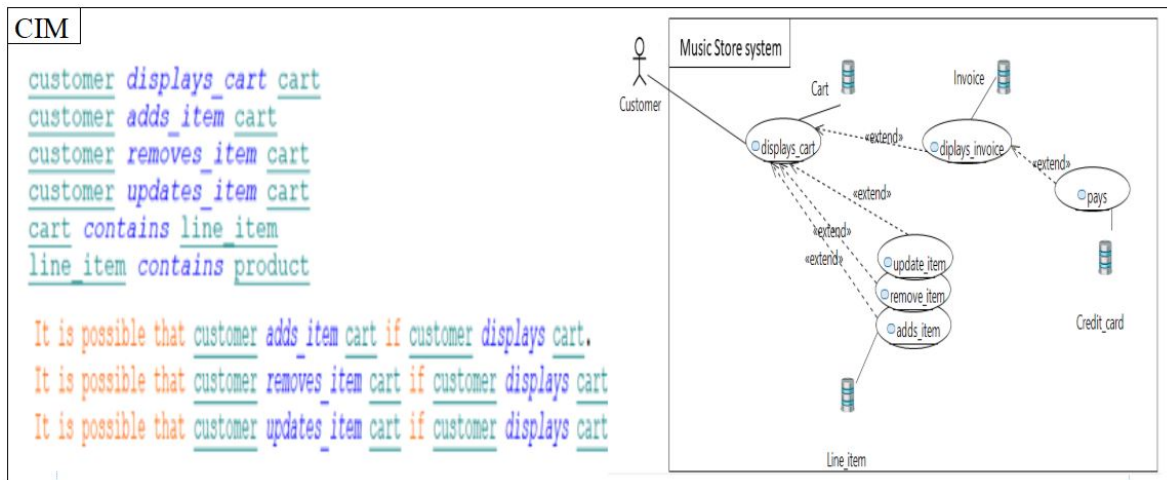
CIM

customer displays_cart cart
customer adds_item cart
customer removes_item cart
customer updates_item cart
cart contains line_item
line_item contains product

It is possible that customer adds_item cart if customer displays cart.
It is possible that customer removes_item cart if customer displays cart
It is possible that customer updates_item cart if customer displays cart

Music Store system

Customer

Cart

Invoice

displays_cart

«extend»

diplays_invoice

«extend»

pays

«extend»

«extend»

«extend»

update_item

remove_item

adds_item

Credit_card

Line_item